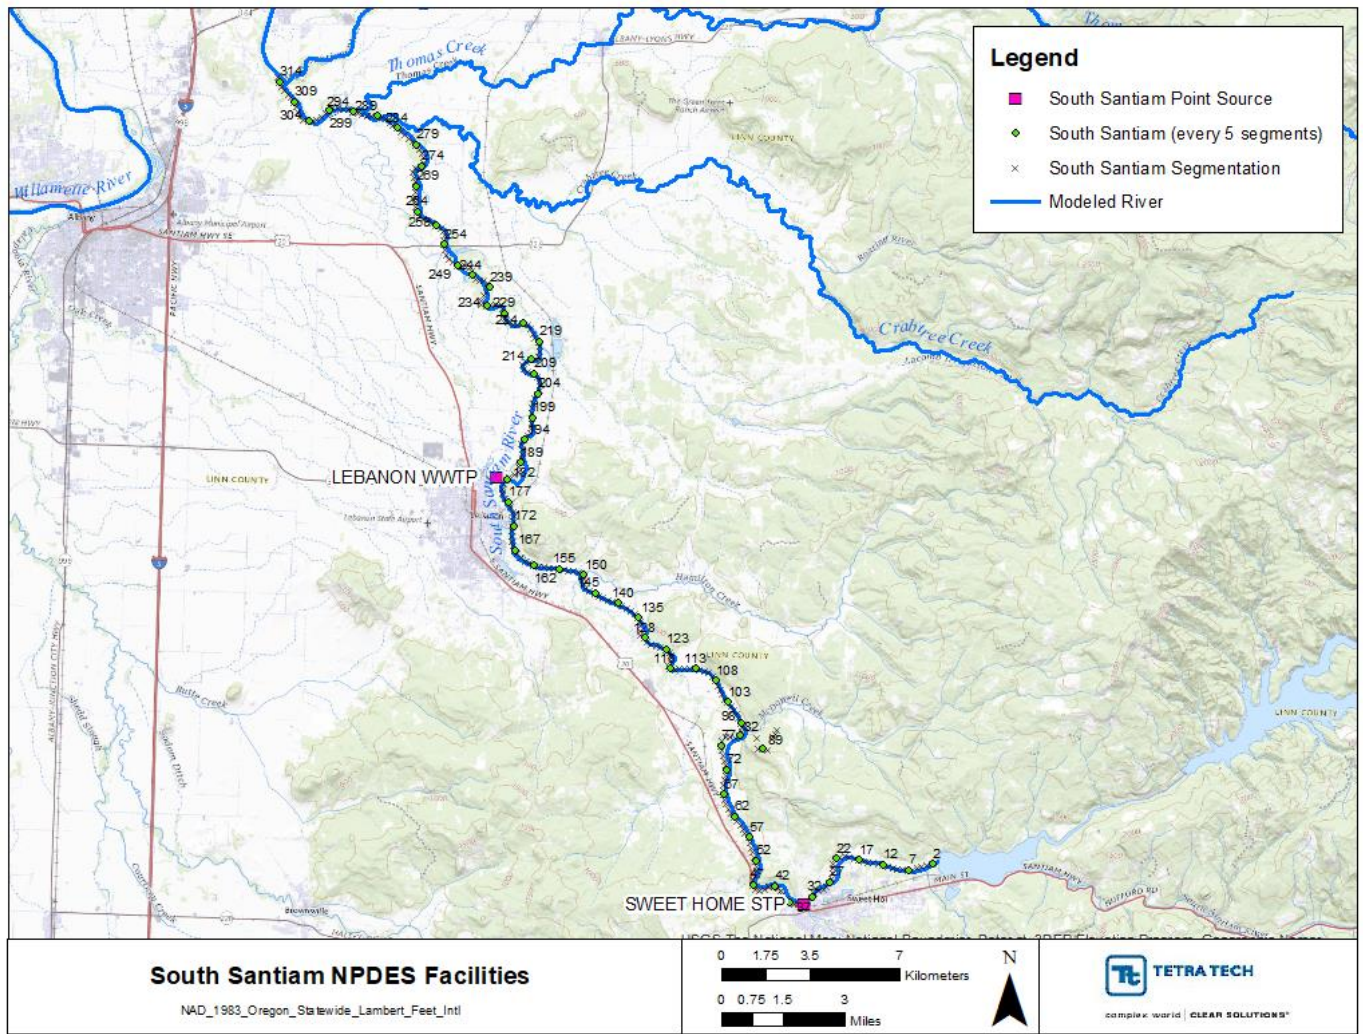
Legend
South Santiam Point Source
South Santiam (every 5 segments)
South Santiam Segmentation
Modeled River

Thomas Creek
Thomas Creek
Willamette River
Albany
Crabtree Creek
Crabtree Creek
LINN COUNTY
LINN COUNTY
LINN COUNTY
LINN COUNTY
South Santiam River
SANTIAM HWY
SANTIAM HWY
ALBANY-LYONS HWY
Hamilton Creek
McDowell Creek
Roaring River
Butte Creek
Lebanon State Airport
Brownsville
MAIN ST

314
309
304
299
294
289
284
279
274
269
264
259
254
249
244
239
234
229
224
219
214
209
204
199
194
189
182
177
172
167
162
155
150
145
140
135
128
123
118
113
108
103
98
92
89
77
72
67
62
57
52
47
42
37
32
27
22
17
12
7
2

LEBANON WWTP
SWEET HOME STP
Sweet Home

USGS The National Map: National Boundaries Dataset, 3DEP Elevation Program, Geographic Names

South Santiam NPDES Facilities
NAD_1983_Oregon_Statewide_Lambert_Feet_Intl

0 1.75 3.5 7 Kilometers
0 0.75 1.5 3 Miles
N

TETRA TECH
complex world | CLEAR SOLUTIONS™